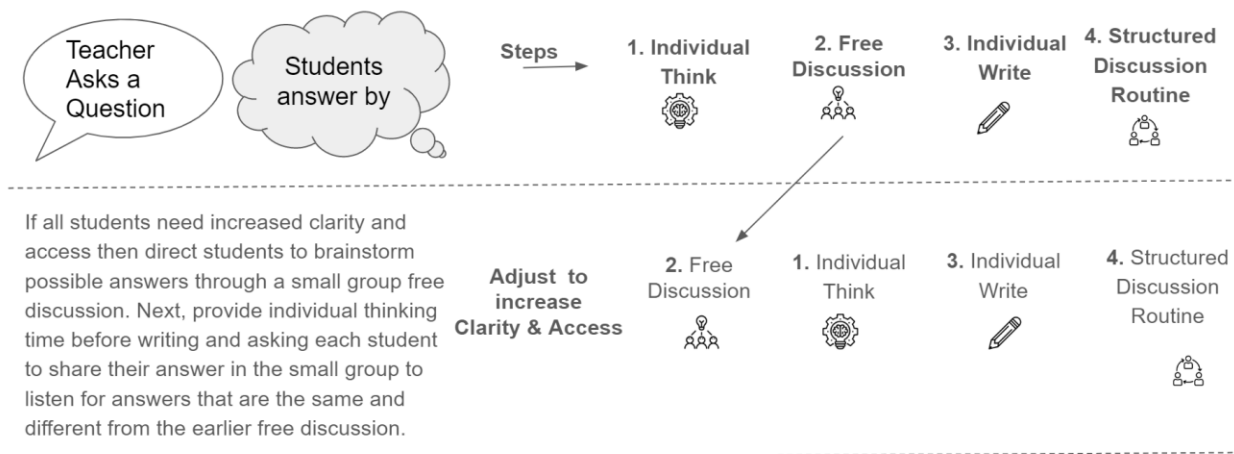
Teacher Asks a Question

Students answer by

Steps

1. Individual Think

2. Free Discussion

3. Individual Write

4. Structured Discussion Routine

If all students need increased clarity and access then direct students to brainstorm possible answers through a small group free discussion. Next, provide individual thinking time before writing and asking each student to share their answer in the small group to listen for answers that are the same and different from the earlier free discussion.

Adjust to increase Clarity & Access

2. Free Discussion

1. Individual Think

3. Individual Write

4. Structured Discussion Routine